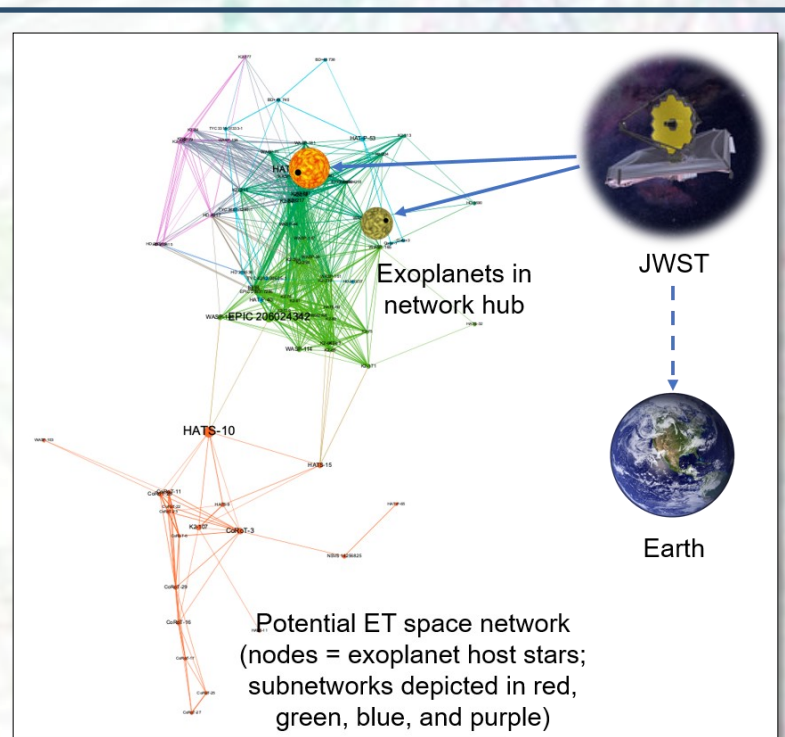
HAT-P-53

EPIC 206024342

WASP-116

HATS-10

HATS-15

CoRoT-11

CoRoT-3

Exoplanets in network hub

JWST

Earth

Potential ET space network (nodes = exoplanet host stars; subnetworks depicted in red, green, blue, and purple)